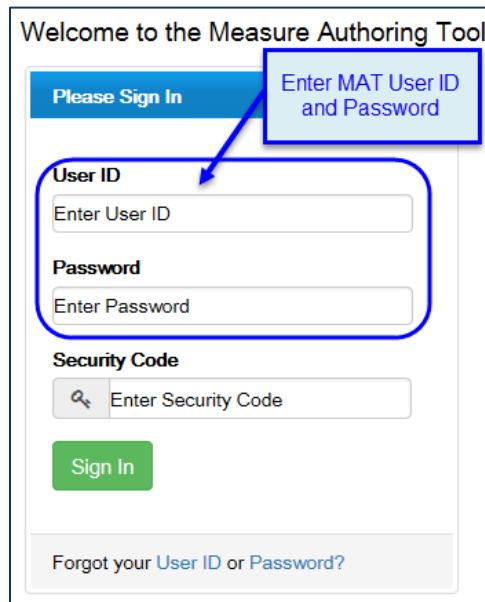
Welcome to the Measure Authoring Tool

Please Sign In

Enter MAT User ID and Password

User ID

Enter User ID

Password

Enter Password

Security Code

Enter Security Code

Sign In

Forgot your User ID or Password?